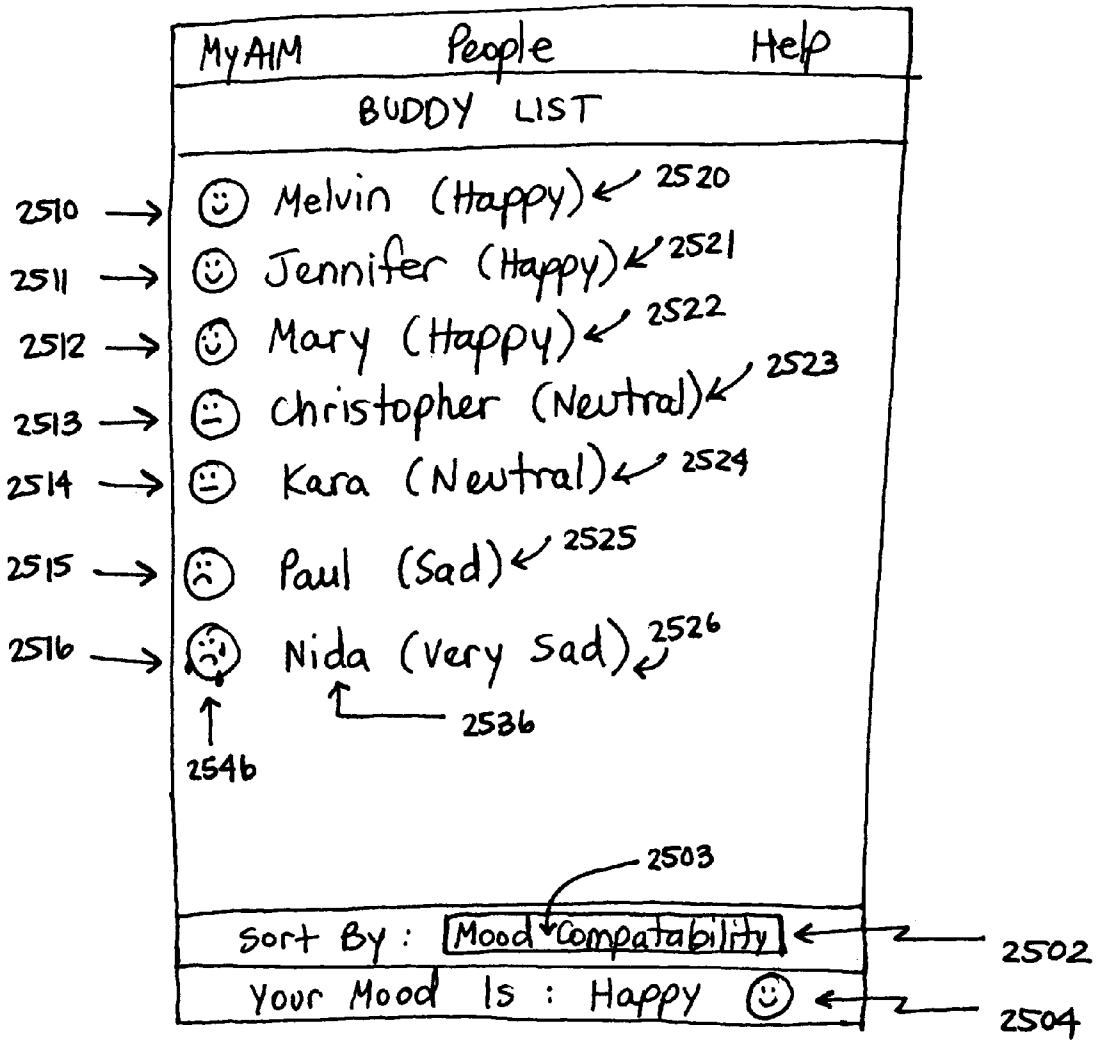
MyAIM People Help

BUDDY LIST

2510 → Melvin (Happy) 2520
2511 → Jennifer (Happy) 2521
2512 → Mary (Happy) 2522
2513 → Christopher (Neutral) 2523
2514 → Kara (Neutral) 2524
2515 → Paul (Sad) 2525
2516 → Nida (Very Sad) 2526

2536

2546

2503

Sort By : Mood Compatability 2502

Your Mood Is : Happy 2504